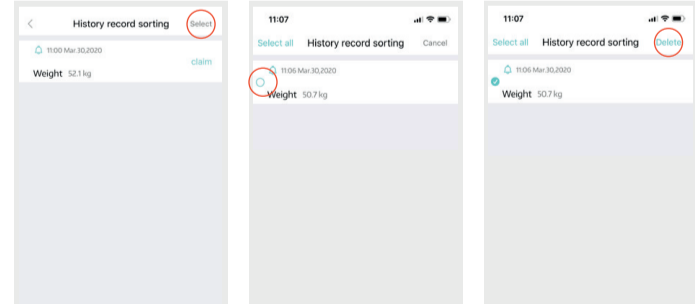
History record sorting Select

11:00 Mar.30,2020

Weight 52.1 kg

claim

11:07

Select all History record sorting Cancel

11:06 Mar.30,2020

Weight 50.7 kg

11:07

Select all History record sorting Delete

11:06 Mar.30,2020

Weight 50.7 kg